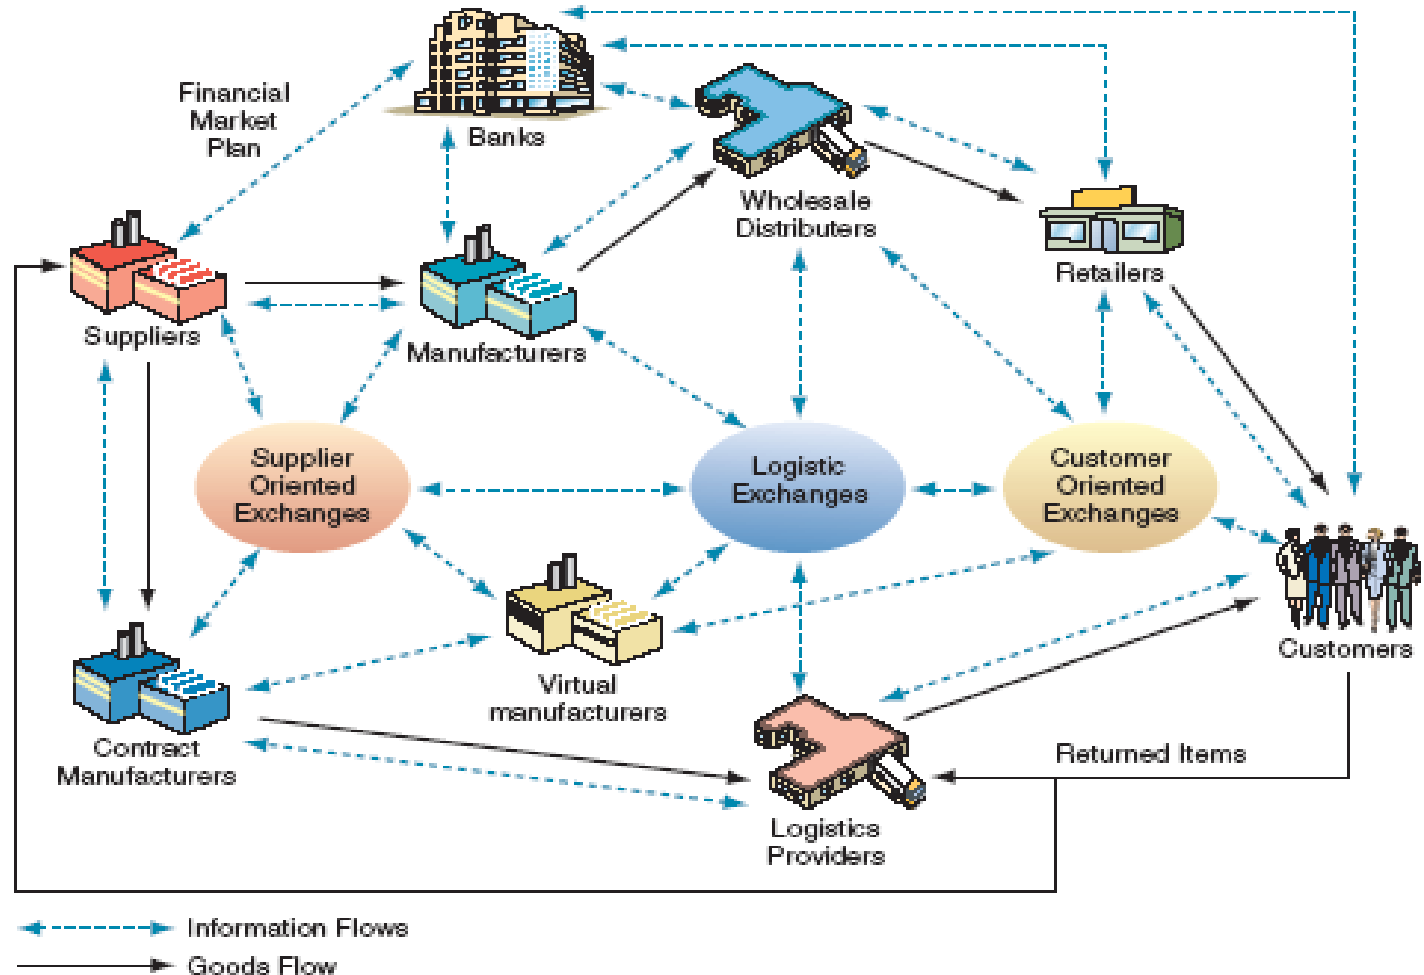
Financial Market Plan

Banks

Wholesale Distributers

Retailers

Suppliers

Manufacturers

Supplier Oriented Exchanges

Logistic Exchanges

Customer Oriented Exchanges

Customers

Virtual manufacturers

Contract Manufacturers

Returned Items

Logistics Providers

Information Flows

Goods Flow